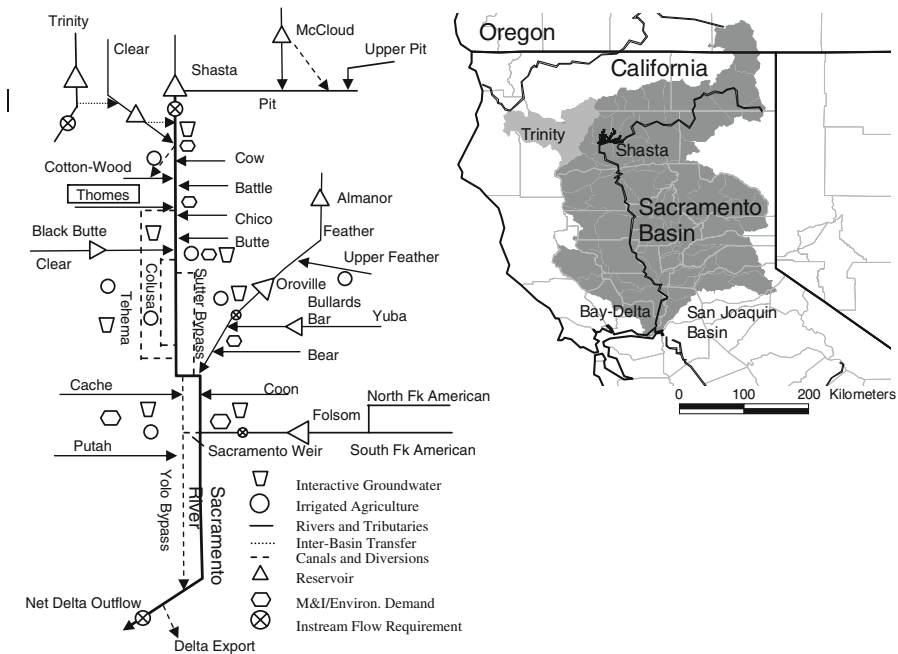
Trinity

Clear

McCloud

Shasta

Upper Pit

Pit

Cow

Cotton-Wood

Battle

Thomes

Almanor

Chico

Feather

Black Butte

Butte

Upper Feather

Clear

Colusa

Sutter Bypass

Oroville

Tehema

Bullards Bar

Yuba

Bear

Cache

Coon

North Fk American

Folsom

Putah

Sacramento Weir

South Fk American

Yolo Bypass

Sacramento River

Interactive Groundwater

Irrigated Agriculture

Rivers and Tributaries

Inter-Basin Transfer

Canals and Diversions

Reservoir

M&I/Environ. Demand

Net Delta Outflow

Instream Flow Requirement

Delta Export

Oregon

California

Trinity

Shasta

Sacramento Basin

Bay-Delta

San Joaquin Basin

0 100 200 Kilometers